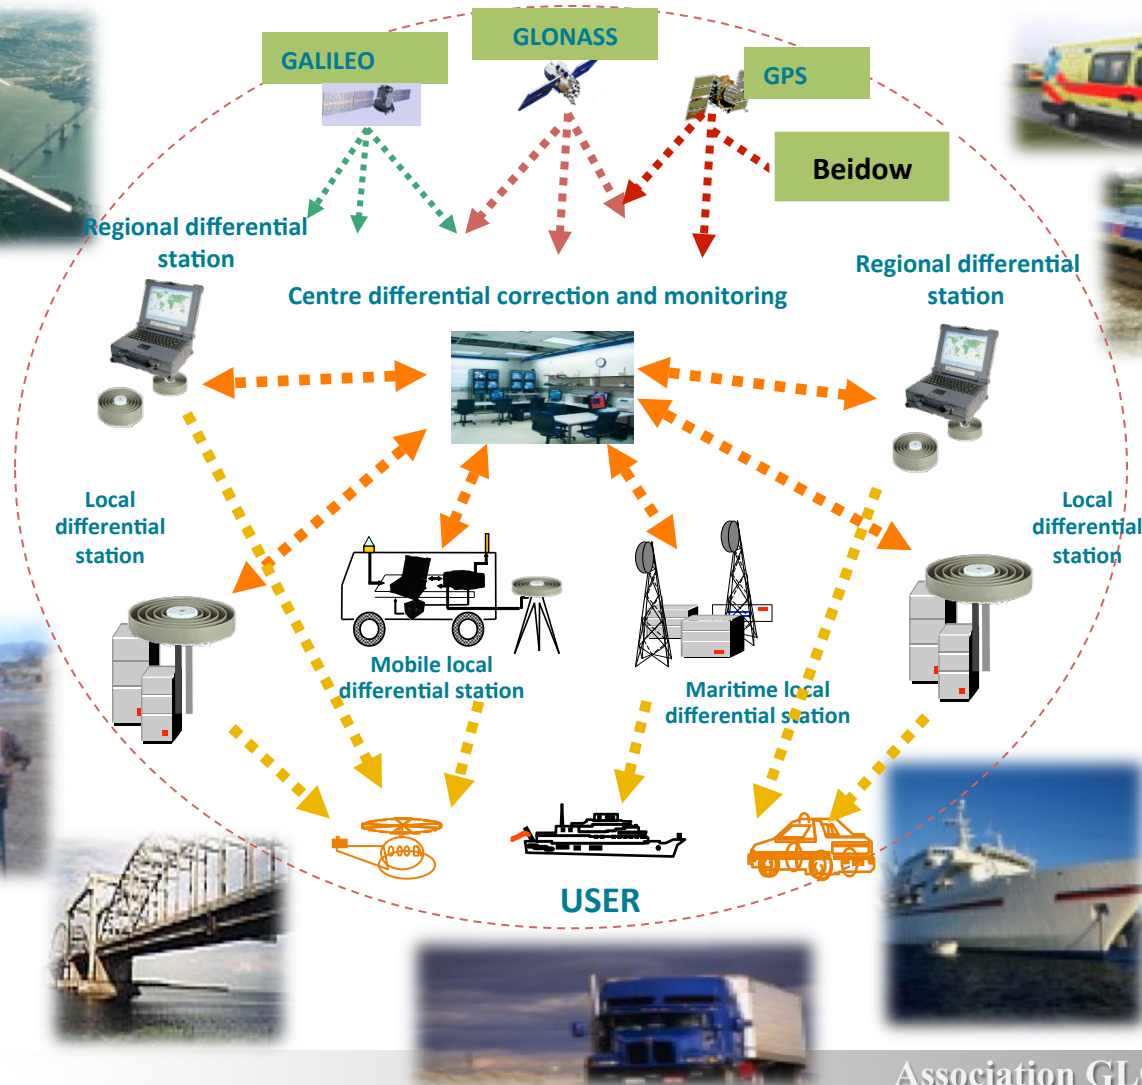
GALILEO

GLONASS

GPS

Beidow

Regional differential station

Centre differential correction and monitoring

Regional differential station

Local differential station

Local differential station

Mobile local differential station

Maritime local differential station

USER

Association GL